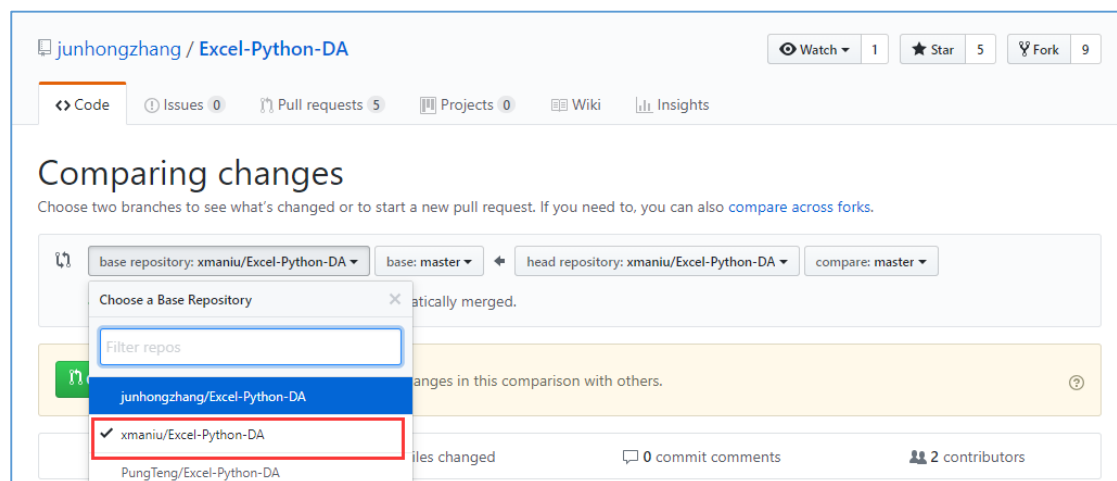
junhongzhang / Excel-Python-DA

Watch 1 Star 5 Fork 9

<> Code Issues 0 Pull requests 5 Projects 0 Wiki Insights

Comparing changes

Choose two branches to see what's changed or to start a new pull request. If you need to, you can also compare across forks.

base repository: xmaniu/Excel-Python-DA base: master head repository: xmaniu/Excel-Python-DA compare: master

Choose a Base Repository ×

atically merged.

Filter repos

junhongzhang/Excel-Python-DA

anges in this comparison with others.

✔ xmaniu/Excel-Python-DA

iles changed 0 commit comments 2 contributors

PungTeng/Excel-Python-DA